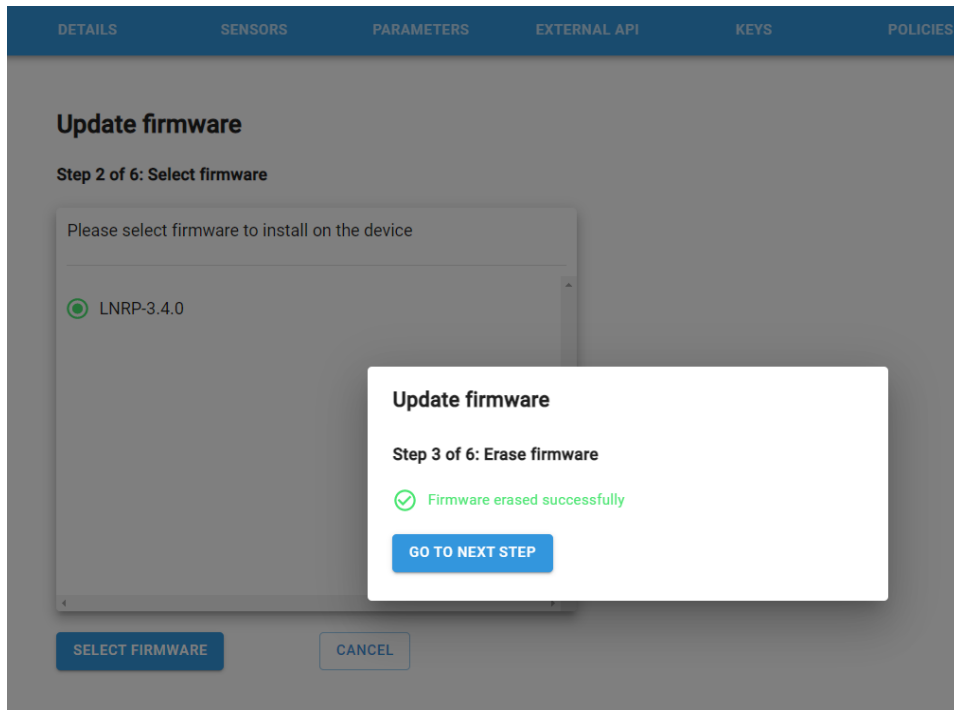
DETAILS SENSORS PARAMETERS EXTERNAL API KEYS POLICIES

Update firmware

Step 2 of 6: Select firmware

Please select firmware to install on the device

LNRP-3.4.0

SELECT FIRMWARE CANCEL

Update firmware

Step 3 of 6: Erase firmware

Firmware erased successfully

GO TO NEXT STEP